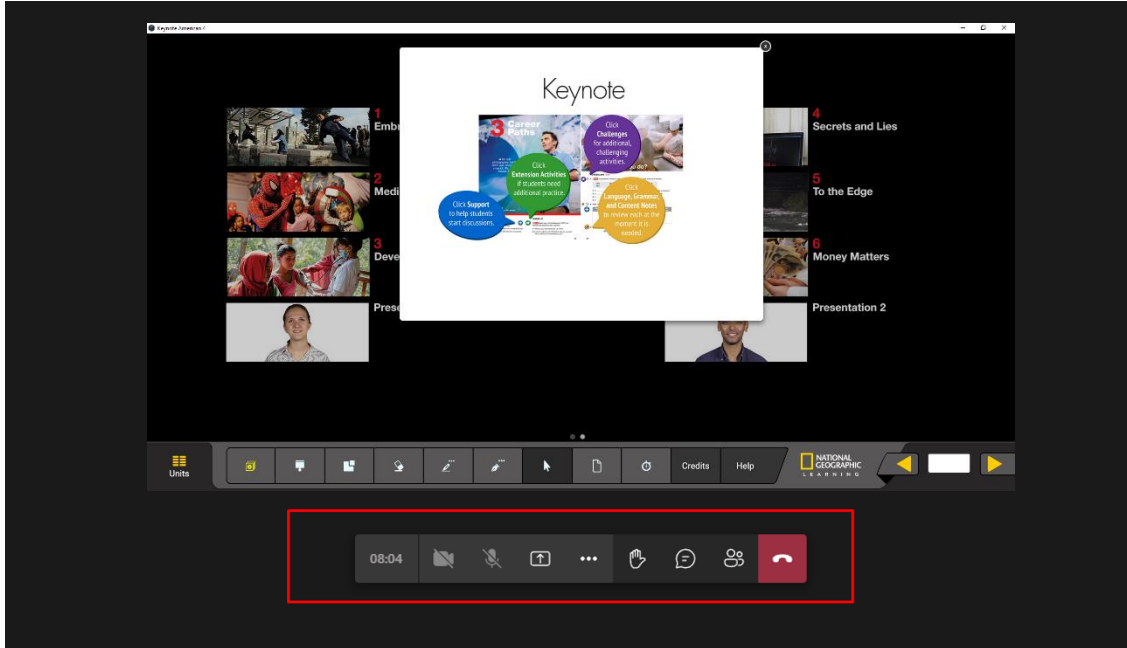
Keynote American 4

Keynote

3 Career Paths

Click Challenges for additional, challenging activities.

Click Extension Activities if students need additional practice.

Click Support to help students start discussions.

Click Language, Grammar and Content Notes to review each at the moment it is needed.

1 Emb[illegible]

2 Medi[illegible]

3 Deve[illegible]

Prese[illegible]

4 Secrets and Lies

5 To the Edge

6 Money Matters

Presentation 2

Units

Credits

Help

NATIONAL GEOGRAPHIC LEARNING

08:04